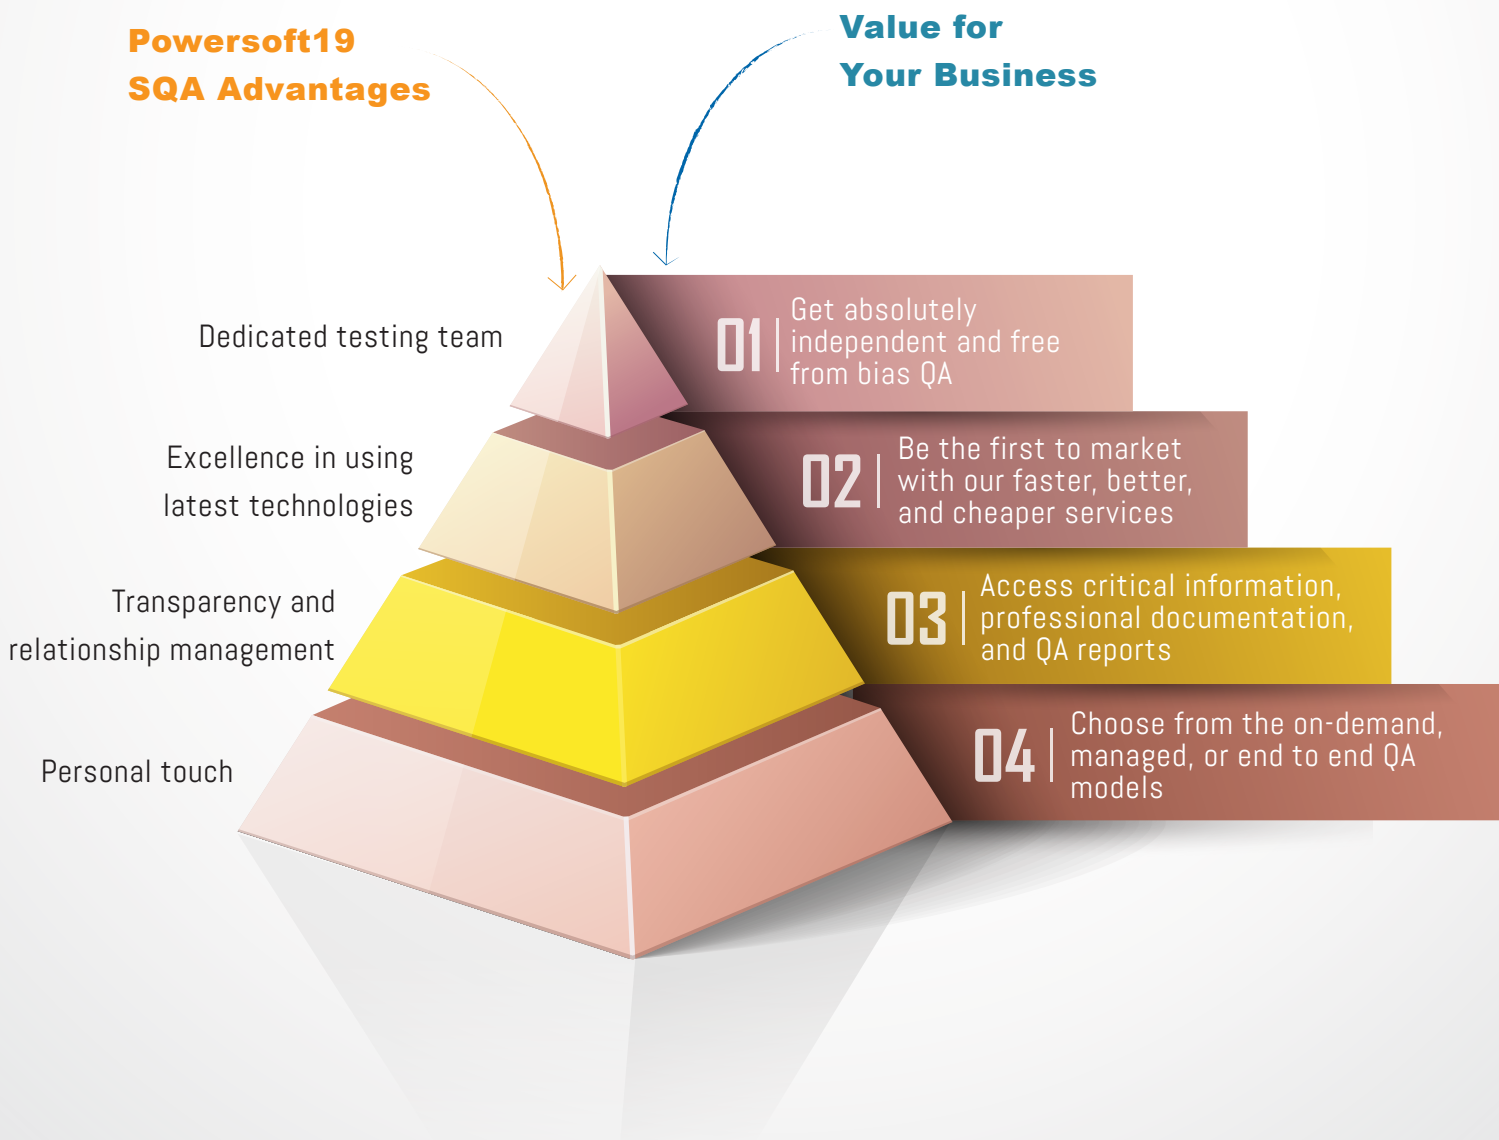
Powersoft19
SQA Advantages

Value for
Your Business

Dedicated testing team

01 | Get absolutely independent and free from bias QA

Excellence in using latest technologies

02 | Be the first to market with our faster, better, and cheaper services

Transparency and relationship management

03 | Access critical information, professional documentation, and QA reports

Personal touch

04 | Choose from the on-demand, managed, or end to end QA models